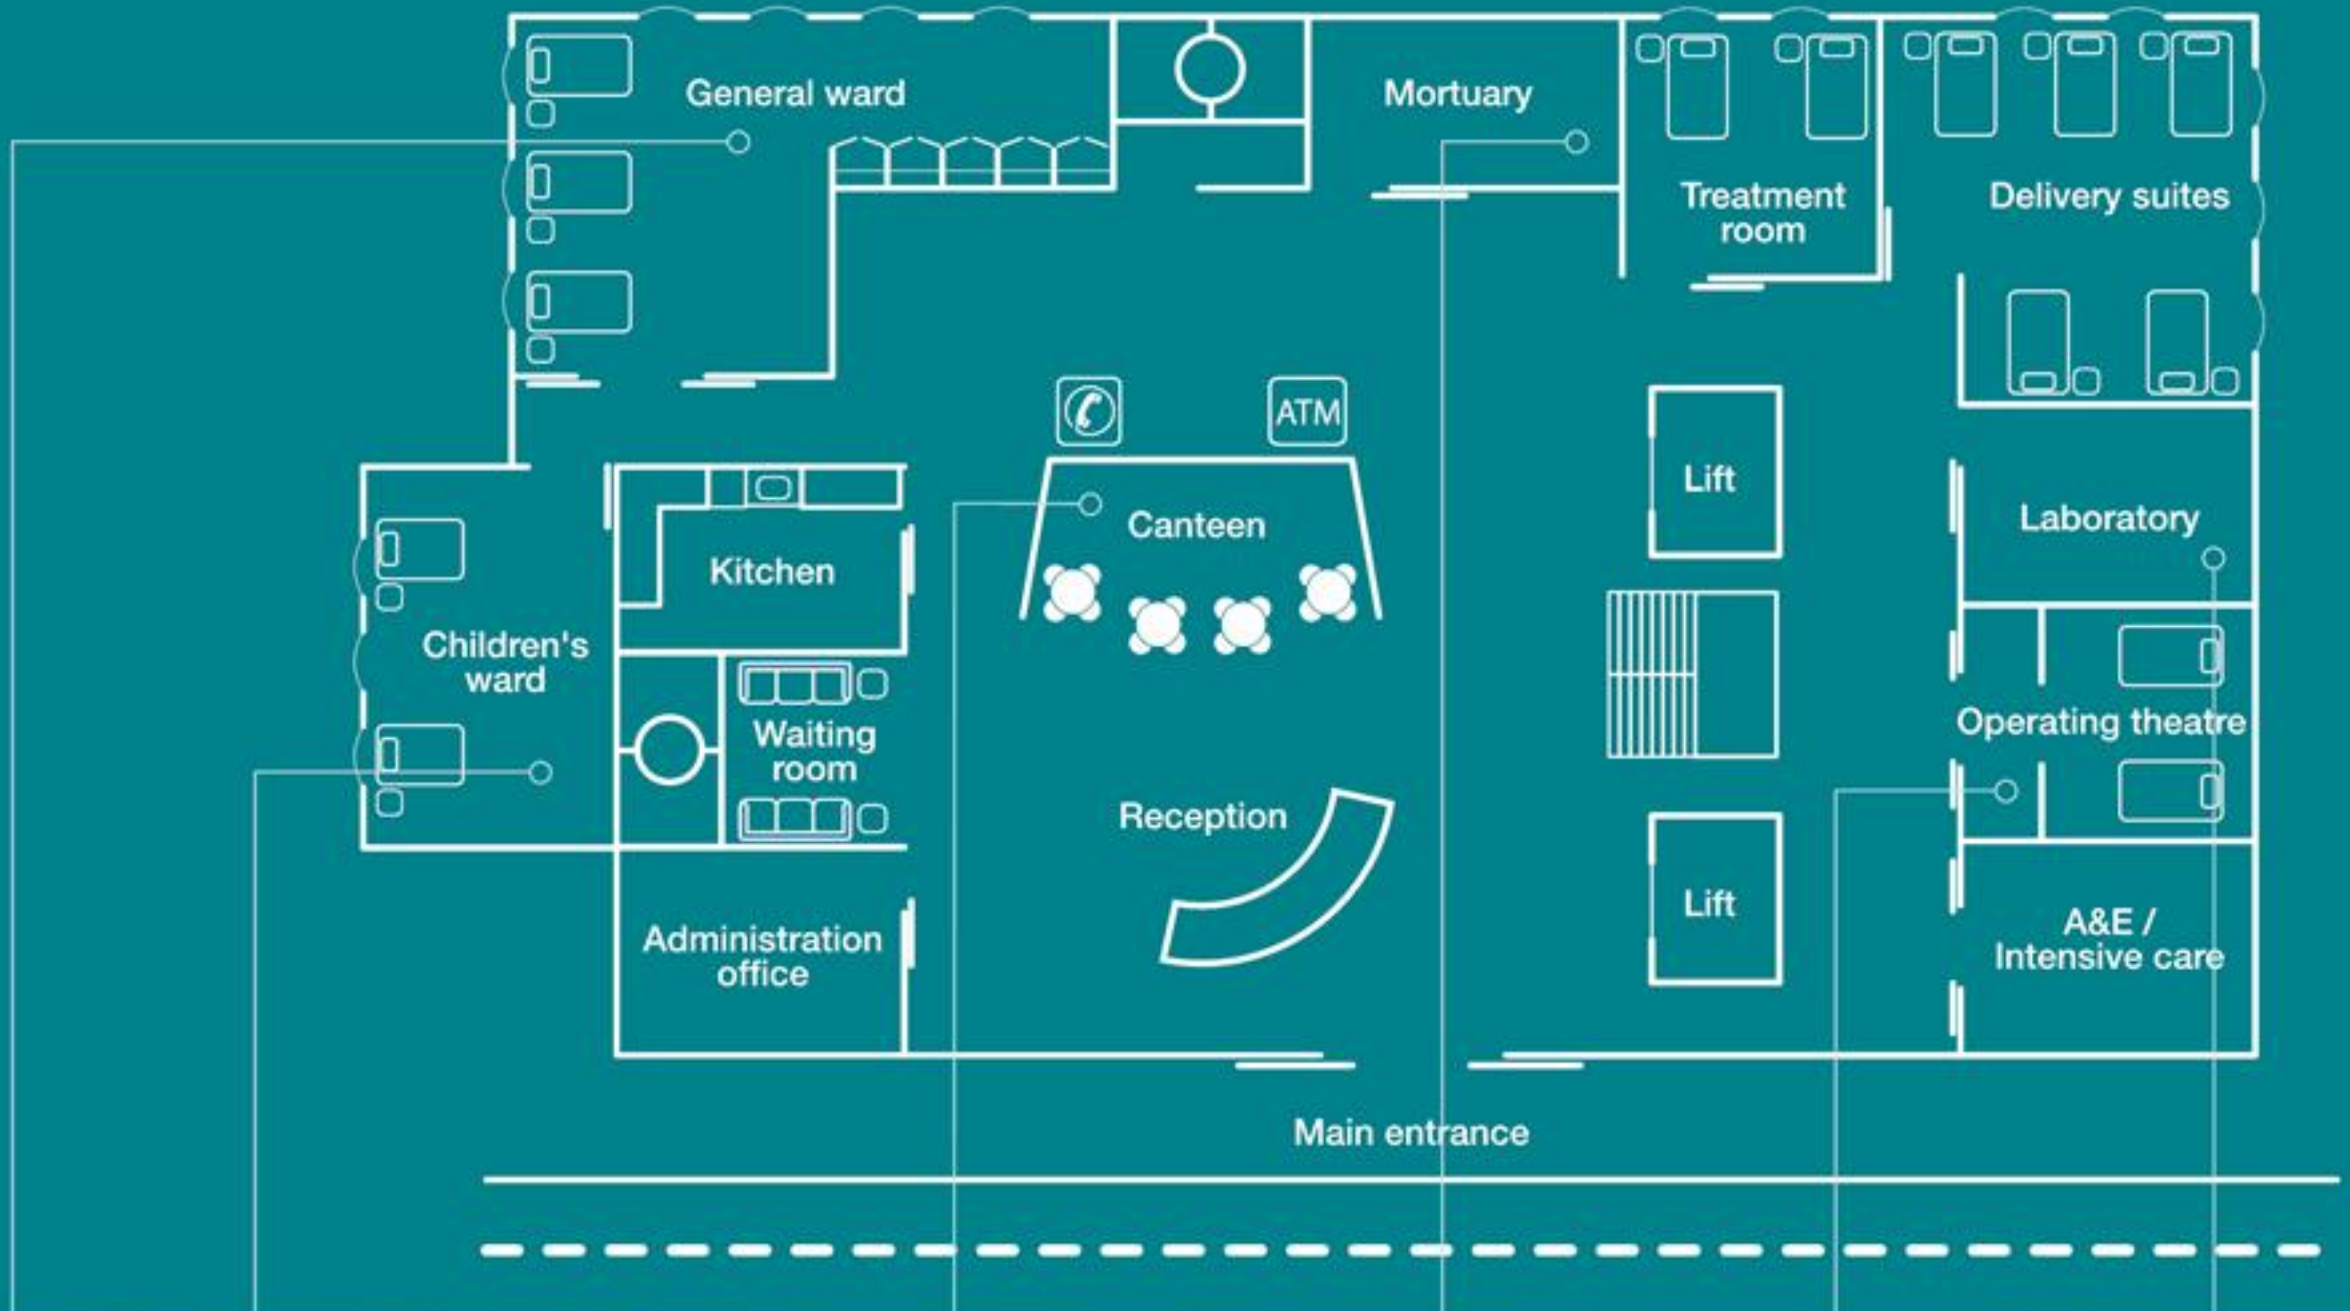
General ward

Mortuary

Treatment room

Delivery suites

ATM

Lift

Canteen

Laboratory

Kitchen

Children's ward

Waiting room

Operating theatre

Reception

Lift

Administration office

A&E / Intensive care

Main entrance